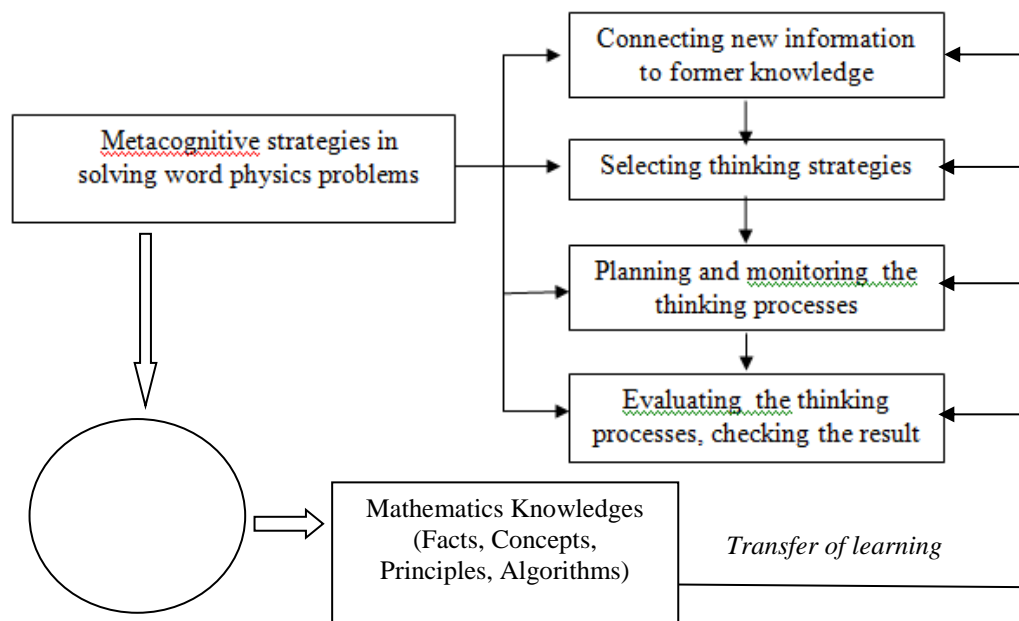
Metacognitive strategies in solving word physics problems

Connecting new information to former knowledge

Selecting thinking strategies

Planning and monitoring the thinking processes

Evaluating the thinking processes, checking the result

Mathematics Knowledges (Facts, Concepts, Principles, Algorithms)

Transfer of learning